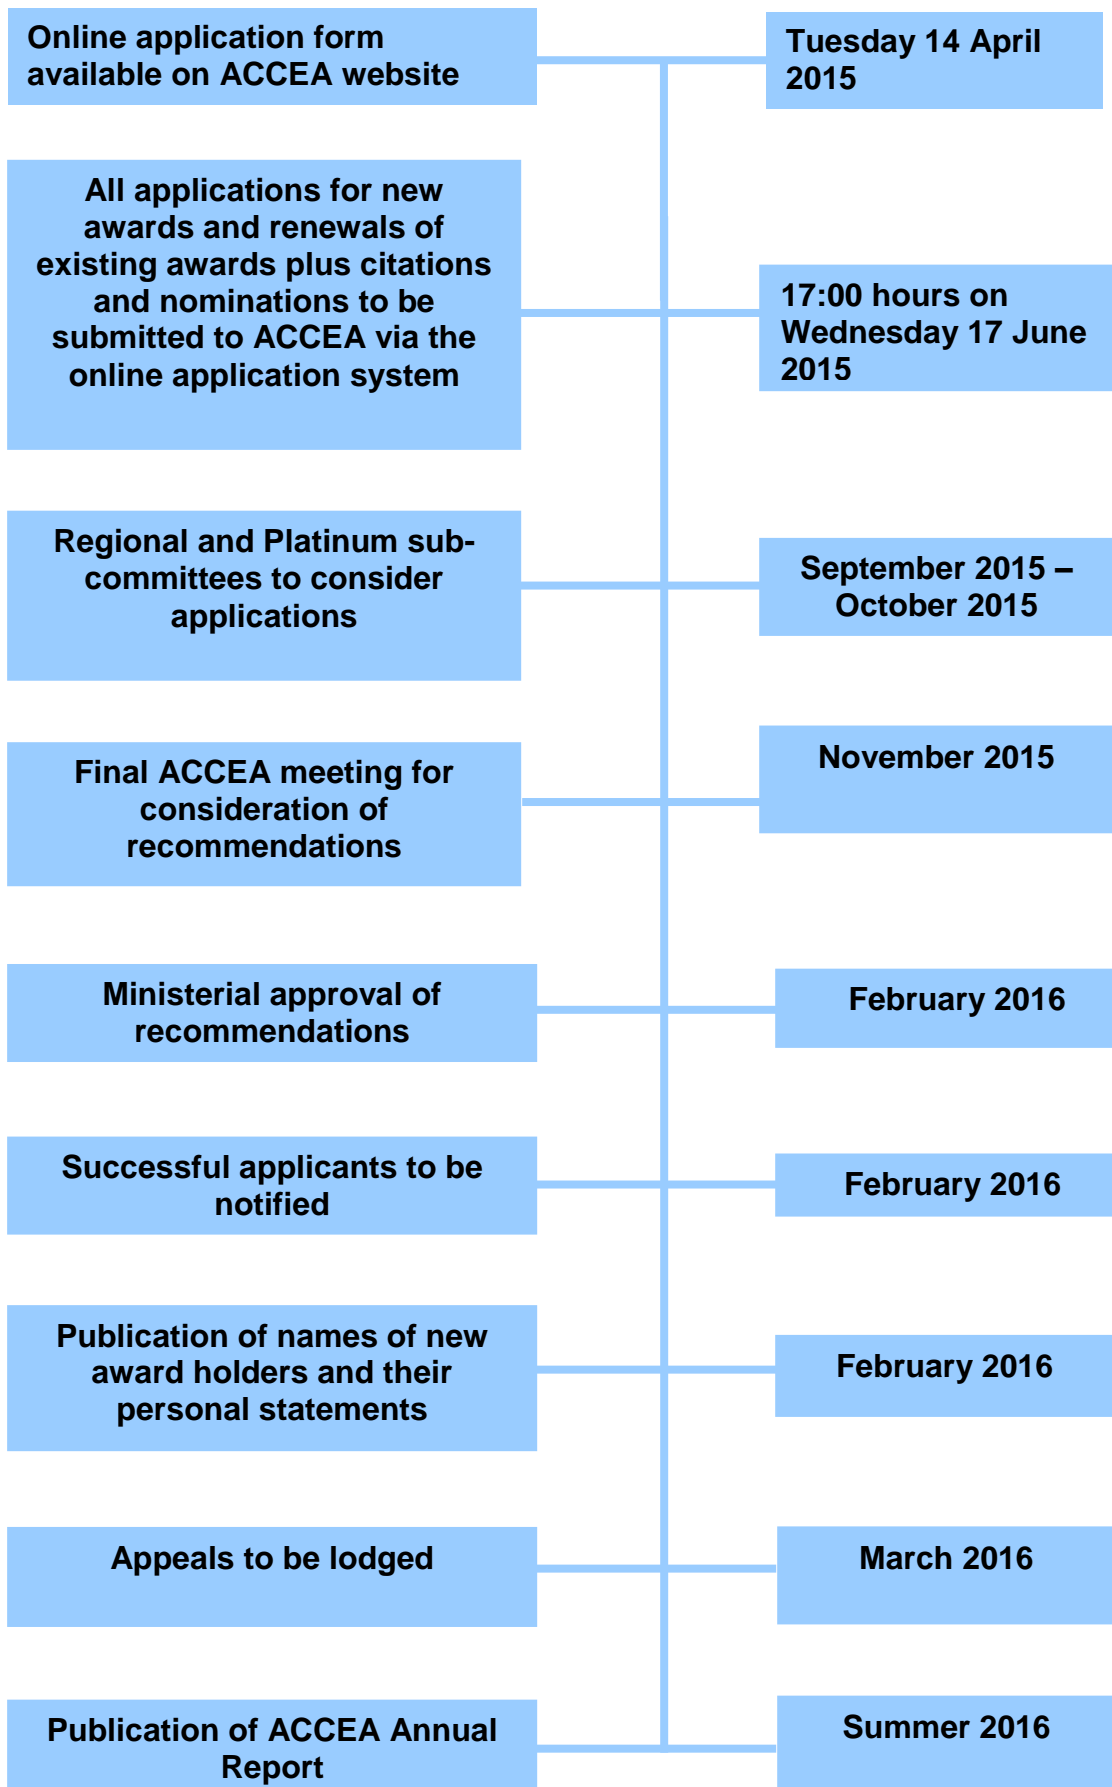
Online application form available on ACCEA website

Tuesday 14 April 2015

All applications for new awards and renewals of existing awards plus citations and nominations to be submitted to ACCEA via the online application system

17:00 hours on Wednesday 17 June 2015

Regional and Platinum sub-committees to consider applications

September 2015 – October 2015

Final ACCEA meeting for consideration of recommendations

November 2015

Ministerial approval of recommendations

February 2016

Successful applicants to be notified

February 2016

Publication of names of new award holders and their personal statements

February 2016

Appeals to be lodged

March 2016

Publication of ACCEA Annual Report

Summer 2016